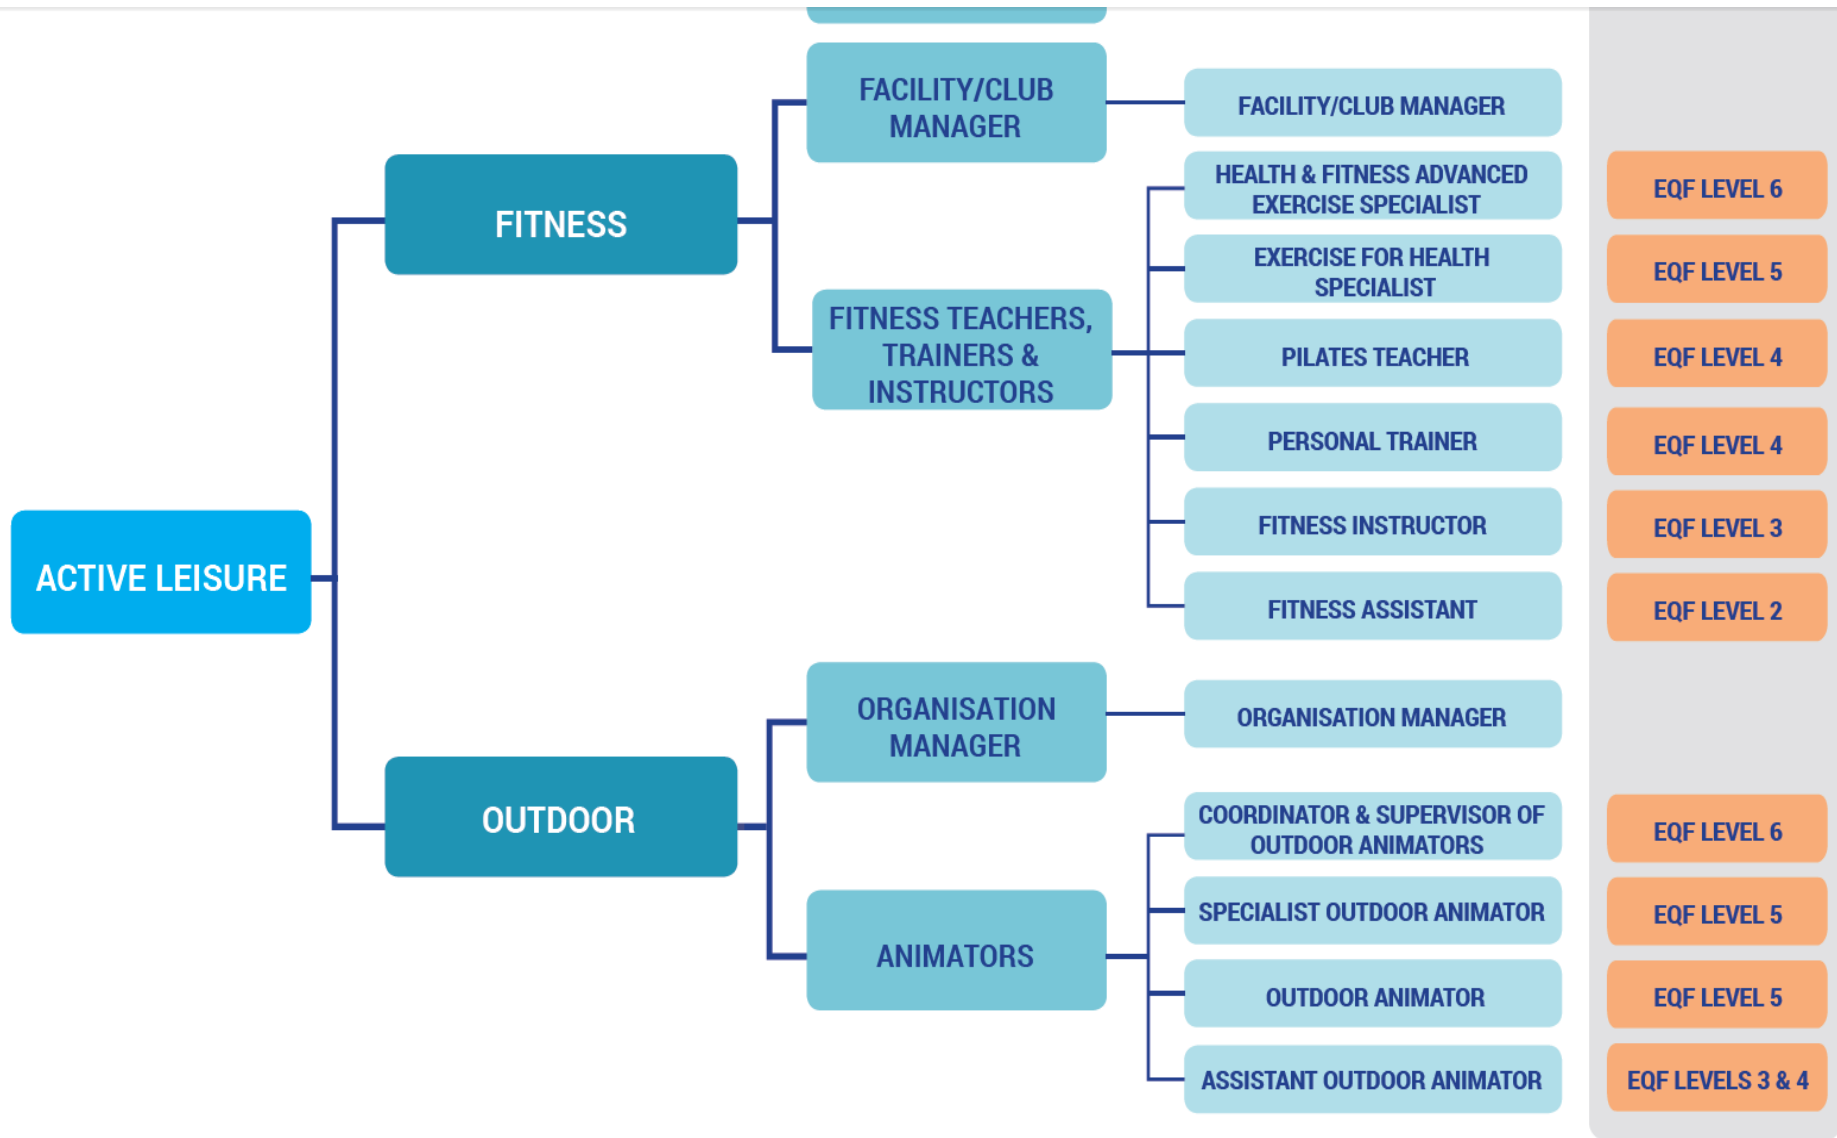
ACTIVE LEISURE

FITNESS

FACILITY/CLUB MANAGER

FACILITY/CLUB MANAGER

FITNESS TEACHERS, TRAINERS & INSTRUCTORS

HEALTH & FITNESS ADVANCED EXERCISE SPECIALIST

EQF LEVEL 6

EXERCISE FOR HEALTH SPECIALIST

EQF LEVEL 5

PILATES TEACHER

EQF LEVEL 4

PERSONAL TRAINER

EQF LEVEL 4

FITNESS INSTRUCTOR

EQF LEVEL 3

FITNESS ASSISTANT

EQF LEVEL 2

OUTDOOR

ORGANISATION MANAGER

ORGANISATION MANAGER

ANIMATORS

COORDINATOR & SUPERVISOR OF OUTDOOR ANIMATORS

EQF LEVEL 6

SPECIALIST OUTDOOR ANIMATOR

EQF LEVEL 5

OUTDOOR ANIMATOR

EQF LEVEL 5

ASSISTANT OUTDOOR ANIMATOR

EQF LEVELS 3 & 4